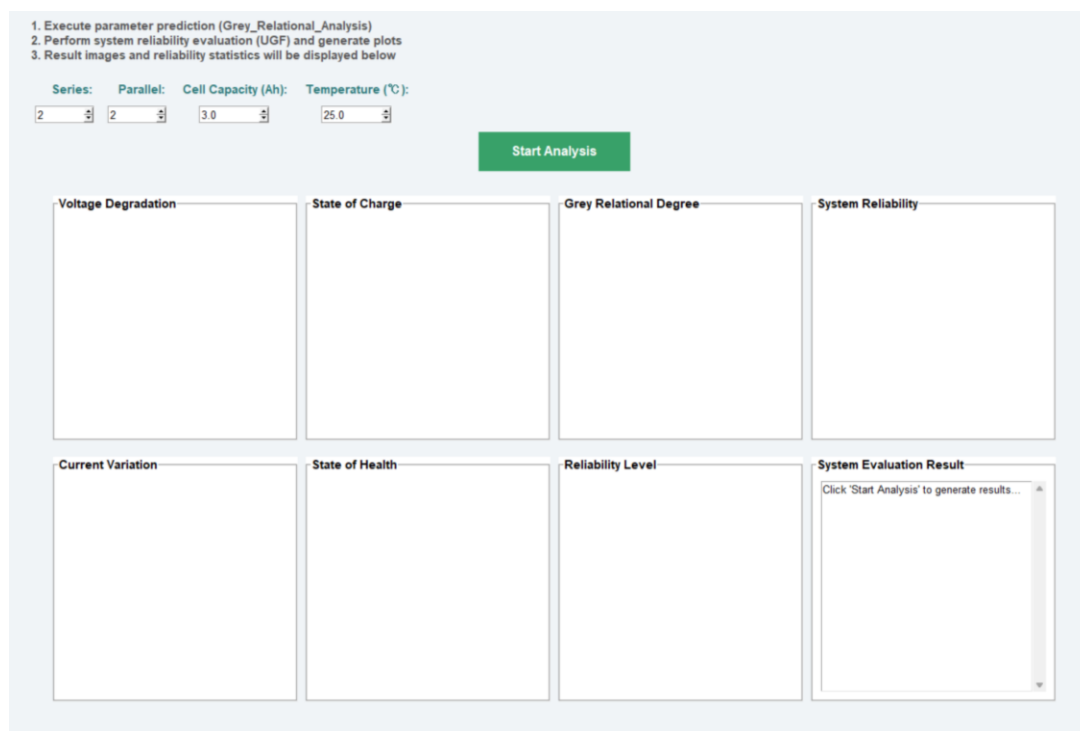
1. Execute parameter prediction (Grey_Relational_Analysis)
2. Perform system reliability evaluation (UGF) and generate plots
3. Result images and reliability statistics will be displayed below

Series: 2
Parallel: 2
Cell Capacity (Ah): 3.0
Temperature (℃): 25.0

Start Analysis

Voltage Degradation

State of Charge

Grey Relational Degree

System Reliability

Current Variation

State of Health

Reliability Level

System Evaluation Result

Click 'Start Analysis' to generate results...